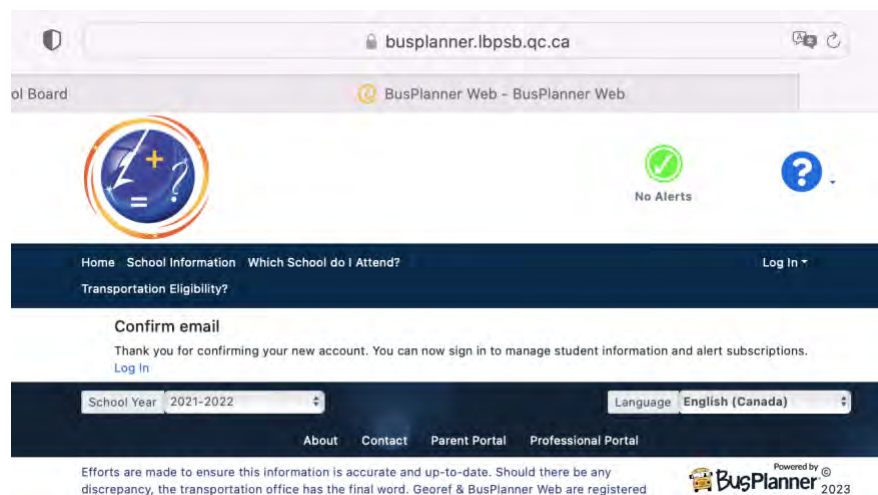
busplanner.lbpsb.qc.ca

ol Board

BusPlanner Web - BusPlanner Web

No Alerts

Home School Information Which School do I Attend?

Log In

Transportation Eligibility?

Confirm email

Thank you for confirming your new account. You can now sign in to manage student information and alert subscriptions.

Log In

School Year 2021-2022

Language English (Canada)

About Contact Parent Portal Professional Portal

Efforts are made to ensure this information is accurate and up-to-date. Should there be any discrepancy, the transportation office has the final word. Georef & BusPlanner Web are registered

Powered by BusPlanner © 2023